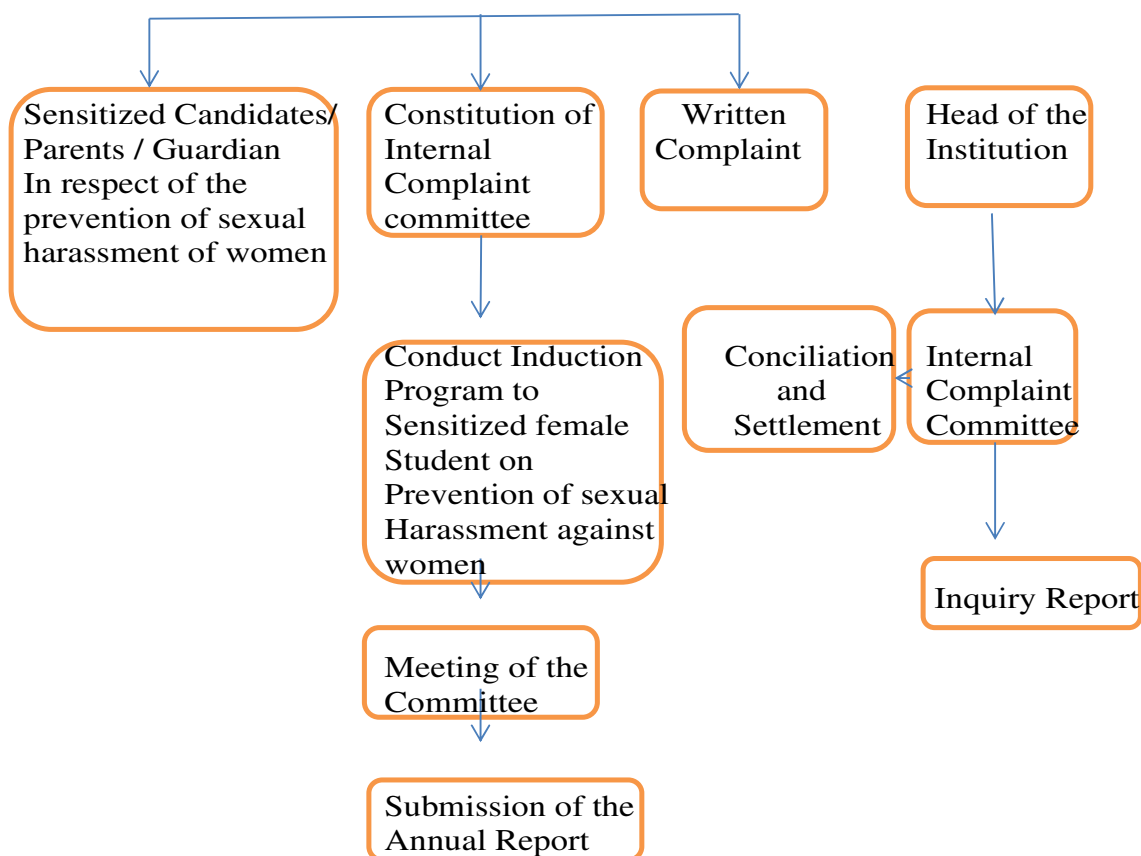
Sensitized Candidates/ Parents / Guardian In respect of the prevention of sexual harassment of women

Constitution of Internal Complaint committee

Written Complaint

Head of the Institution

Conduct Induction Program to Sensitized female Student on Prevention of sexual Harassment against women

Conciliation and Settlement

Internal Complaint Committee

Inquiry Report

Meeting of the Committee

Submission of the Annual Report